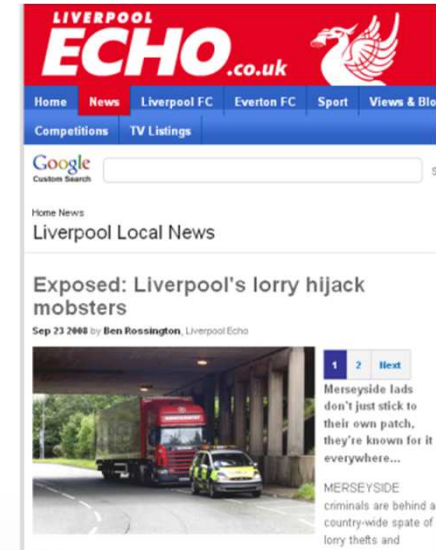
LIVERPOOL
ECHO.co.uk

Home News Liverpool FC Everton FC Sport Views & Blo

Competitions TV Listings

Google
Custom Search

Home News
Liverpool Local News

Exposed: Liverpool's lorry hijack mobsters

Sep 23 2008 by Ben Rossington, Liverpool Echo

1 2 Next

Merseyside lads don't just stick to their own patch, they're known for it everywhere...

MERSEYSIDE criminals are behind a country-wide spate of lorry thefts and